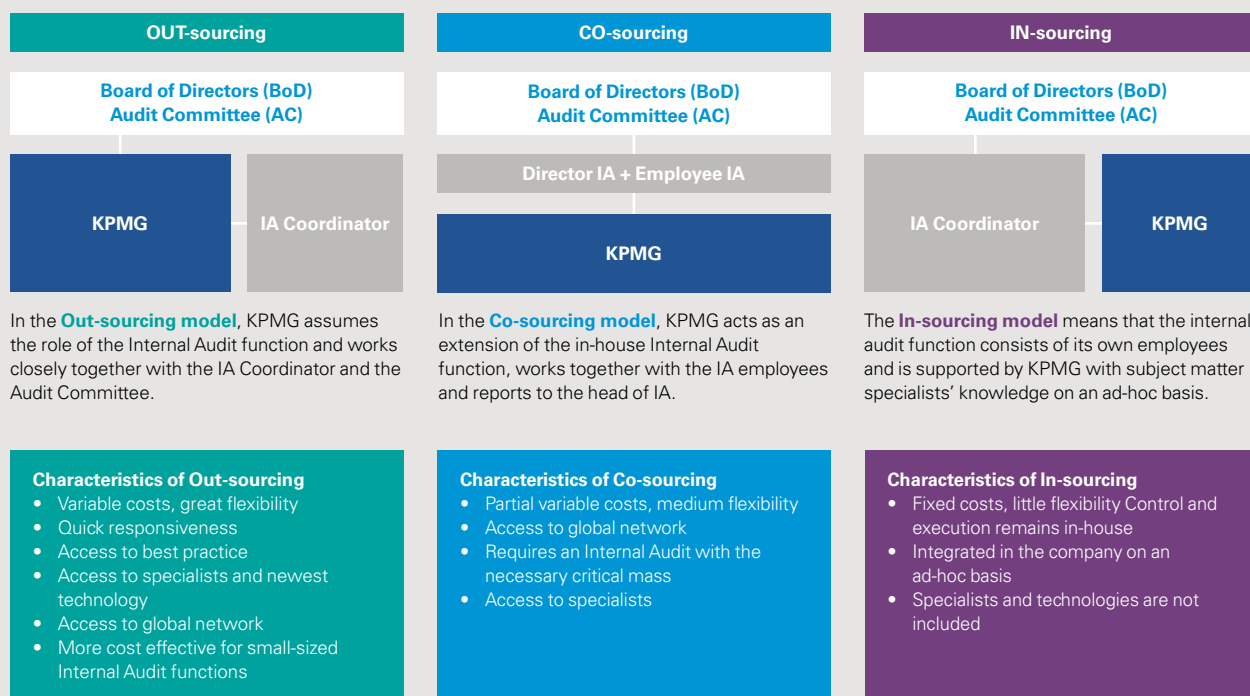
OUT-sourcing

Board of Directors (BoD)
Audit Committee (AC)

KPMG

IA Coordinator

In the Out-sourcing model, KPMG assumes the role of the Internal Audit function and works closely together with the IA Coordinator and the Audit Committee.

Characteristics of Out-sourcing
- Variable costs, great flexibility
- Quick responsiveness
- Access to best practice
- Access to specialists and newest technology
- Access to global network
- More cost effective for small-sized Internal Audit functions

CO-sourcing

Board of Directors (BoD)
Audit Committee (AC)

Director IA + Employee IA

KPMG

In the Co-sourcing model, KPMG acts as an extension of the in-house Internal Audit function, works together with the IA employees and reports to the head of IA.

Characteristics of Co-sourcing
- Partial variable costs, medium flexibility
- Access to global network
- Requires an Internal Audit with the necessary critical mass
- Access to specialists

IN-sourcing

Board of Directors (BoD)
Audit Committee (AC)

IA Coordinator

KPMG

The In-sourcing model means that the internal audit function consists of its own employees and is supported by KPMG with subject matter specialists' knowledge on an ad-hoc basis.

Characteristics of In-sourcing
- Fixed costs, little flexibility Control and execution remains in-house
- Integrated in the company on an ad-hoc basis
- Specialists and technologies are not included